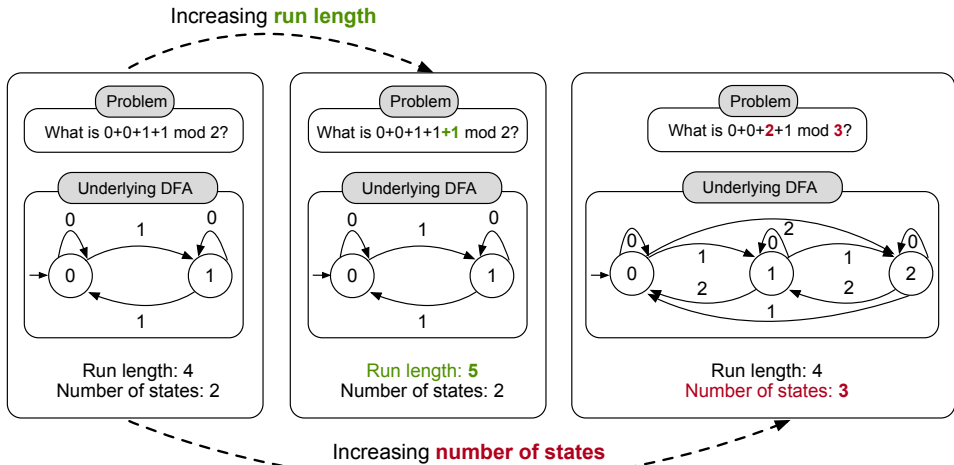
Increasing **run length**

Problem

What is 0+0+1+1 mod 2?

Underlying DFA

0 0 1 0 1 1

Run length: 4
Number of states: 2

Problem

What is 0+0+1+1+1 mod 2?

Underlying DFA

0 0 1 0 1 1

Run length: **5**
Number of states: 2

Problem

What is 0+0+**2**+1 mod **3**?

Underlying DFA

0 0 2 0 0 1 1 1 2 2 2 1

Run length: 4
Number of states: **3**

Increasing **number of states**